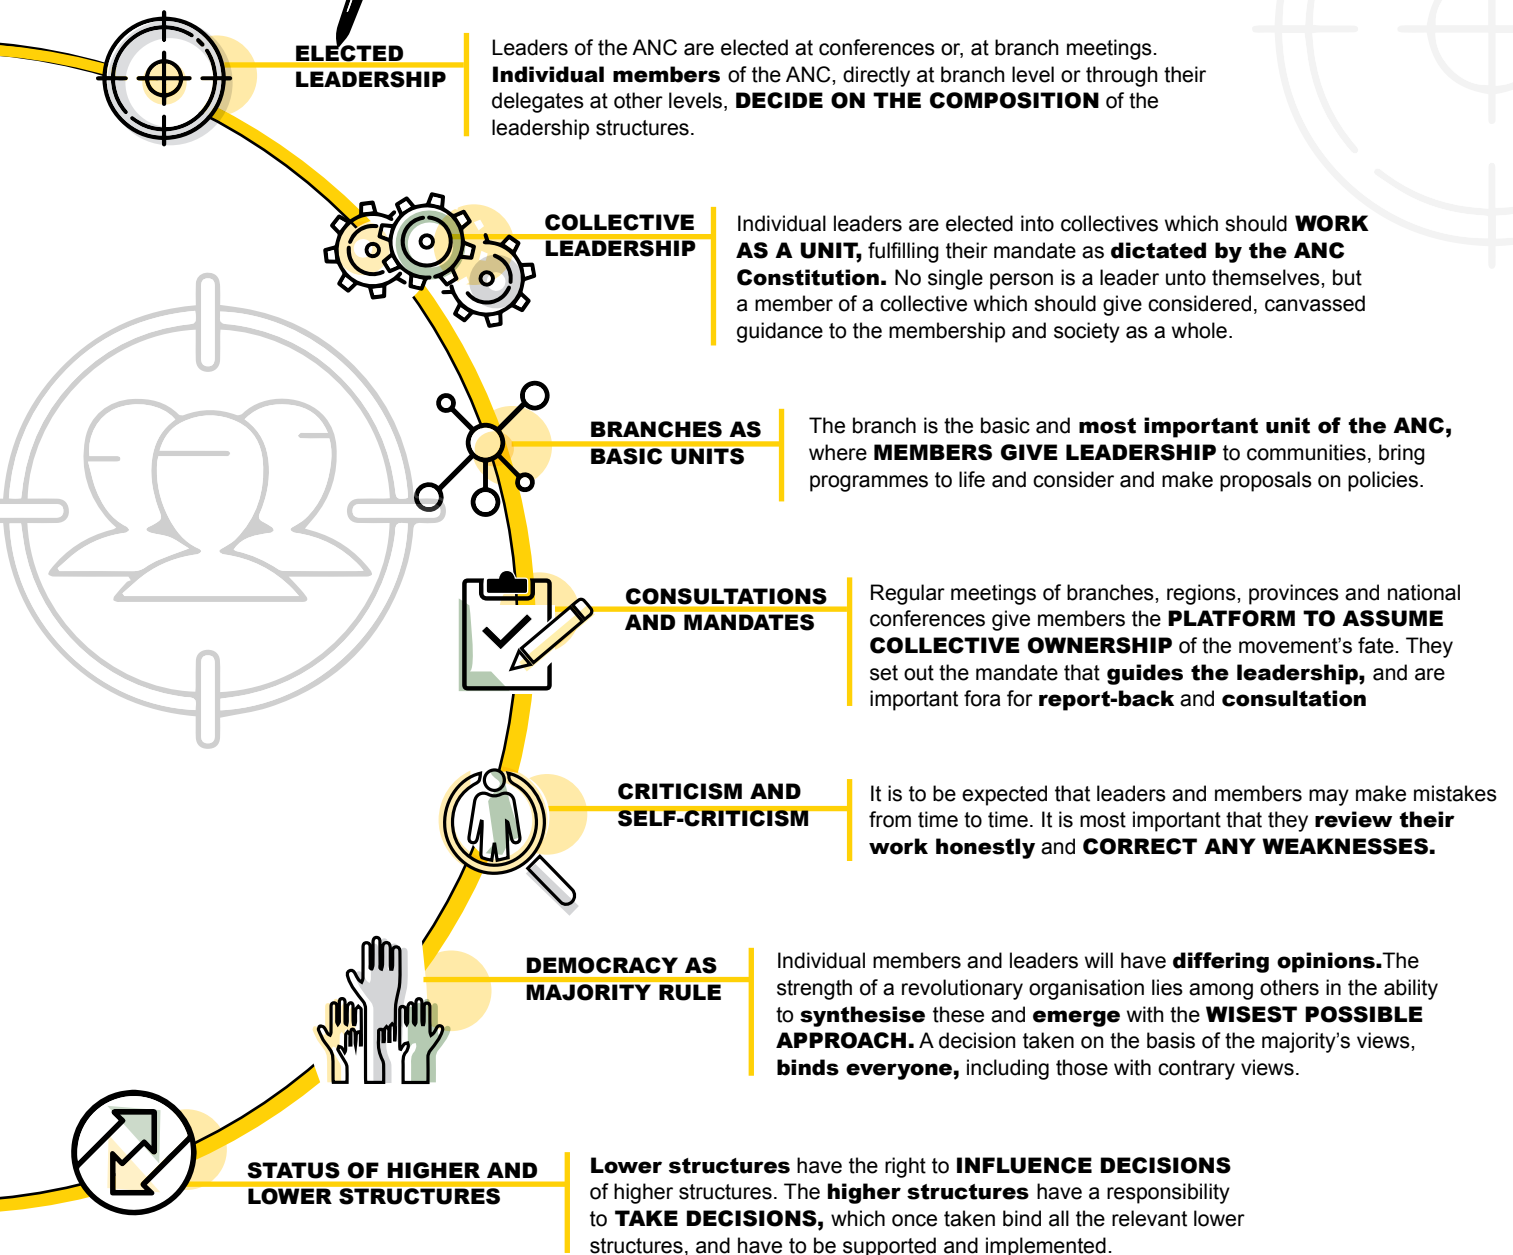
ELECTED LEADERSHIP

Leaders of the ANC are elected at conferences or, at branch meetings. Individual members of the ANC, directly at branch level or through their delegates at other levels, DECIDE ON THE COMPOSITION of the leadership structures.

COLLECTIVE LEADERSHIP

Individual leaders are elected into collectives which should WORK AS A UNIT, fulfilling their mandate as dictated by the ANC Constitution. No single person is a leader unto themselves, but a member of a collective which should give considered, canvassed guidance to the membership and society as a whole.

BRANCHES AS BASIC UNITS

The branch is the basic and most important unit of the ANC, where MEMBERS GIVE LEADERSHIP to communities, bring programmes to life and consider and make proposals on policies.

CONSULTATIONS AND MANDATES

Regular meetings of branches, regions, provinces and national conferences give members the PLATFORM TO ASSUME COLLECTIVE OWNERSHIP of the movement's fate. They set out the mandate that guides the leadership, and are important fora for report-back and consultation

CRITICISM AND SELF-CRITICISM

It is to be expected that leaders and members may make mistakes from time to time. It is most important that they review their work honestly and CORRECT ANY WEAKNESSES.

DEMOCRACY AS MAJORITY RULE

Individual members and leaders will have differing opinions.The strength of a revolutionary organisation lies among others in the ability to synthesise these and emerge with the WISEST POSSIBLE APPROACH. A decision taken on the basis of the majority's views, binds everyone, including those with contrary views.

STATUS OF HIGHER AND LOWER STRUCTURES

Lower structures have the right to INFLUENCE DECISIONS of higher structures. The higher structures have a responsibility to TAKE DECISIONS, which once taken bind all the relevant lower structures, and have to be supported and implemented.